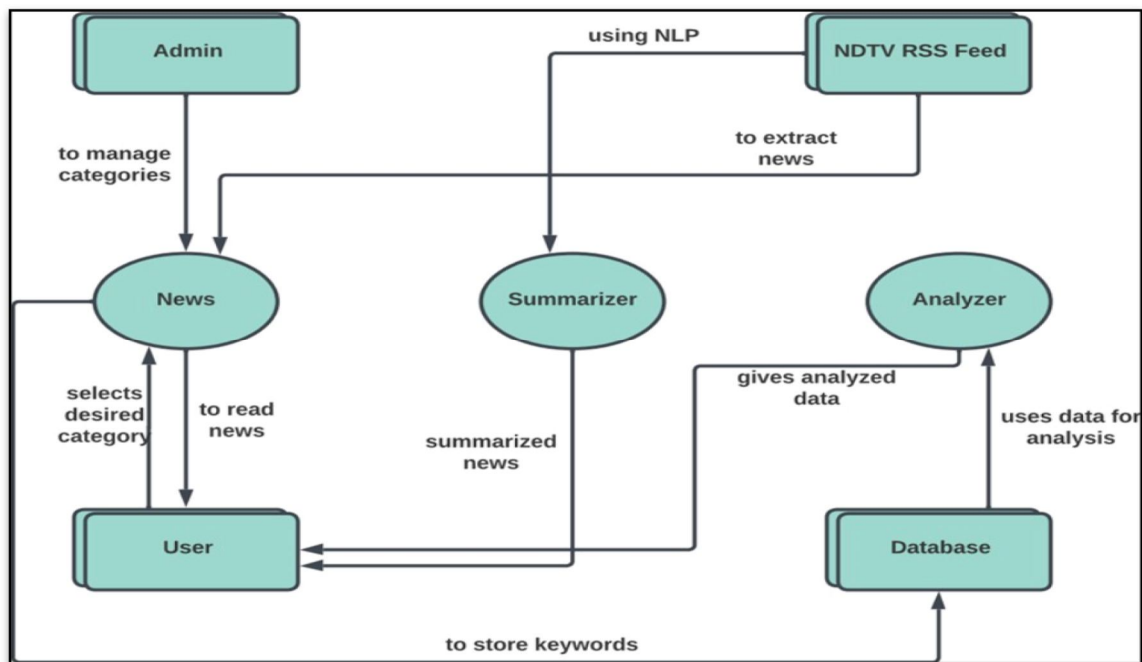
Admin

using NLP

NDTV RSS Feed

to manage categories

to extract news

News

Summarizer

Analyzer

selects desired category

to read news

gives analyzed data

summarized news

uses data for analysis

User

Database

to store keywords